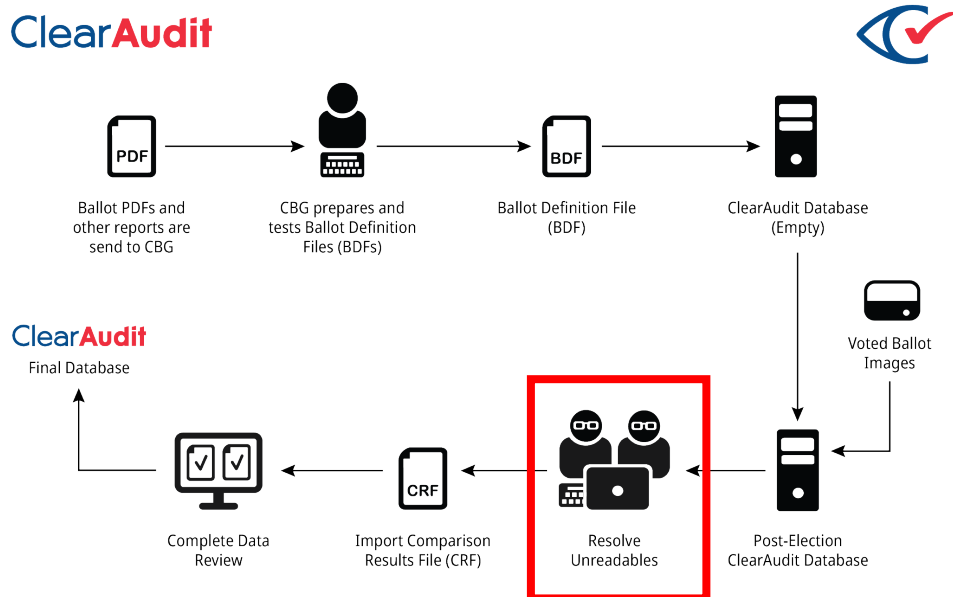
ClearAudit

PDF

Ballot PDFs and other reports are send to CBG

CBG prepares and tests Ballot Definition Files (BDFs)

BDF

Ballot Definition File (BDF)

ClearAudit Database (Empty)

Voted Ballot Images

ClearAudit

Final Database

Complete Data Review

CRF

Import Comparison Results File (CRF)

Resolve Unreadables

Post-Election ClearAudit Database